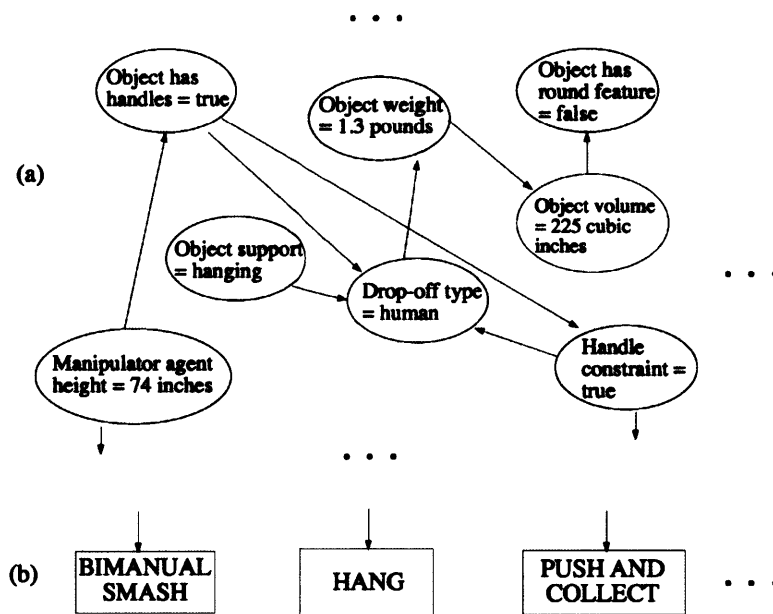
. . .

Object has handles = true

Object weight = 1.3 pounds

Object has round feature = false

(a)

Object volume = 225 cubic inches

Object support = hanging

Drop-off type = human

. . .

Manipulator agent height = 74 inches

Handle constraint = true

. . .

(b)

BIMANUAL SMASH

HANG

PUSH AND COLLECT

. . .